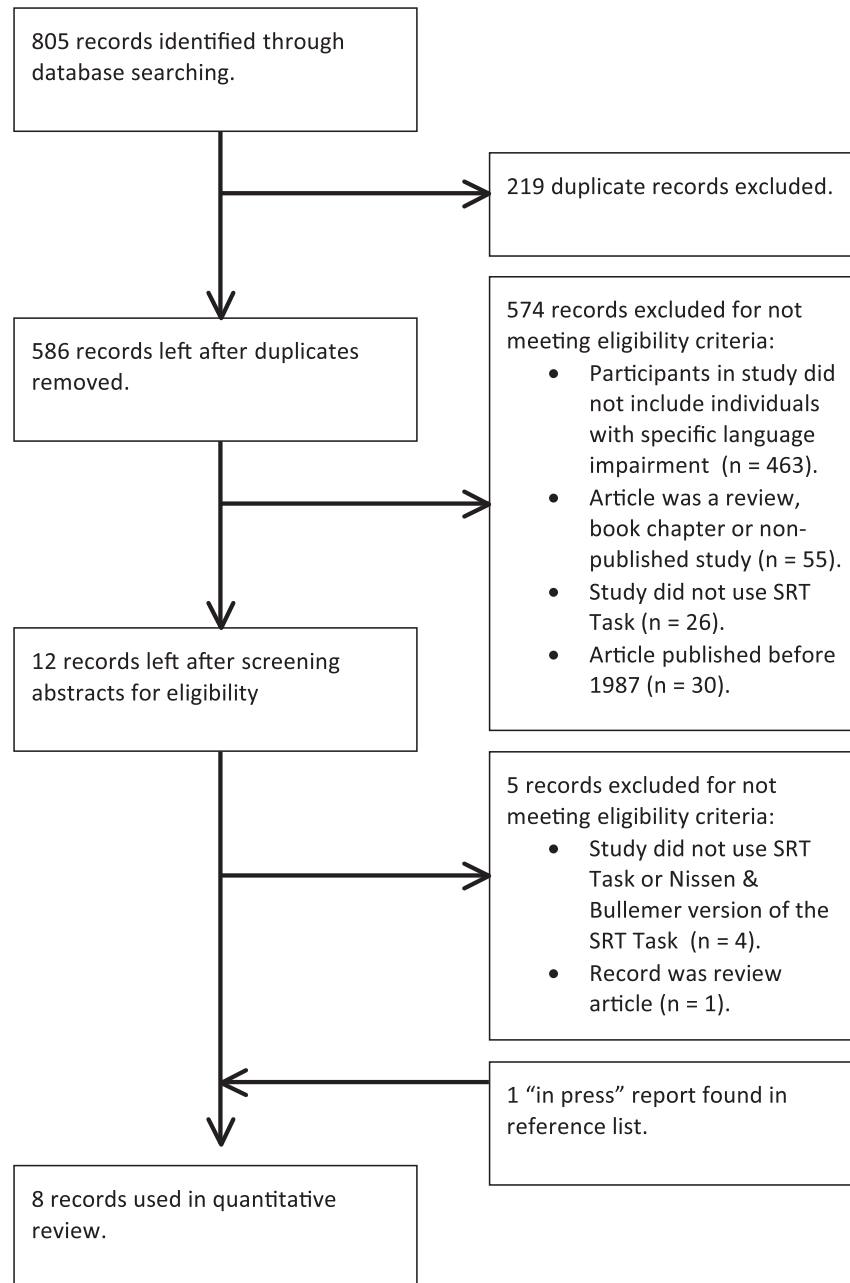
805 records identified through database searching.

219 duplicate records excluded.

586 records left after duplicates removed.

574 records excluded for not meeting eligibility criteria:
- Participants in study did not include individuals with specific language impairment (n = 463).
- Article was a review, book chapter or non-published study (n = 55).
- Study did not use SRT Task (n = 26).
- Article published before 1987 (n = 30).

12 records left after screening abstracts for eligibility

5 records excluded for not meeting eligibility criteria:
- Study did not use SRT Task or Nissen & Bullemer version of the SRT Task (n = 4).
- Record was review article (n = 1).

1 "in press" report found in reference list.

8 records used in quantitative review.